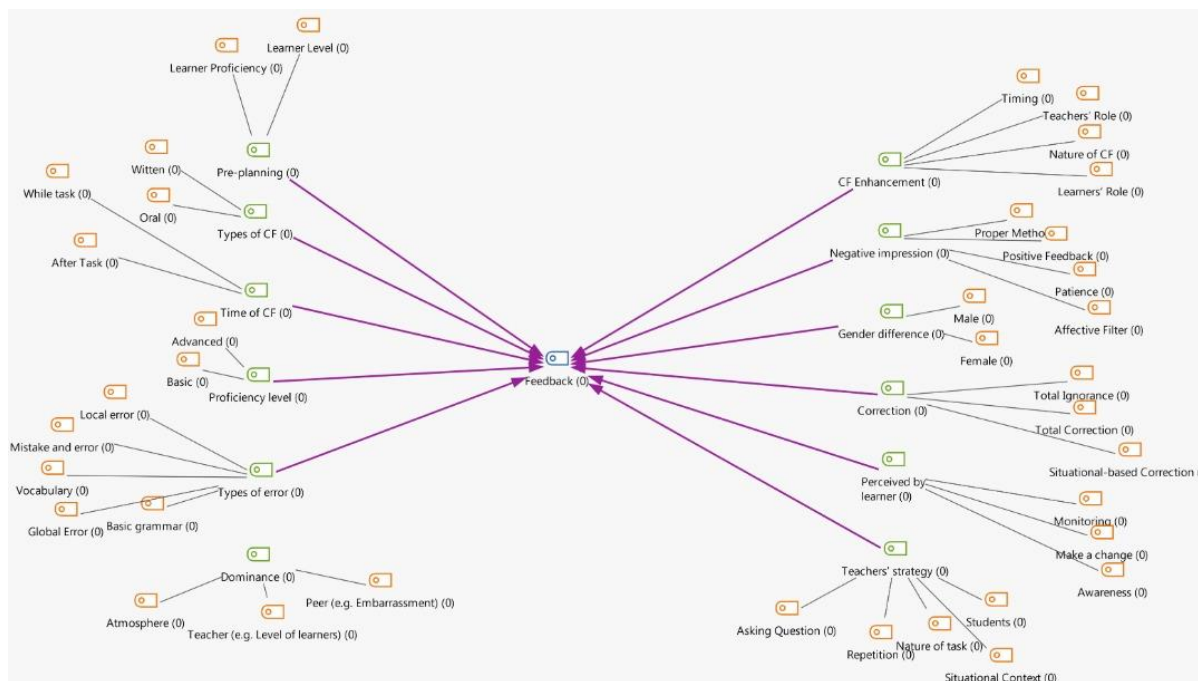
Learner Level (0)
Learner Proficiency (0)
Pre-planning (0)
Witten (0)
While task (0)
Oral (0)
Types of CF (0)
After Task (0)
Time of CF (0)
Advanced (0)
Basic (0)
Proficiency level (0)
Local error (0)
Mistake and error (0)
Vocabulary (0)
Types of error (0)
Basic grammar (0)
Global Error (0)
Dominance (0)
Peer (e.g. Embarrassment) (0)
Atmosphere (0)
Teacher (e.g. Level of learners) (0)
Feedback (0)
Timing (0)
Teachers' Role (0)
Nature of CF (0)
CF Enhancement (0)
Learners' Role (0)
Proper Metho
Negative impression (0)
Positive Feedback (0)
Patience (0)
Affective Filter (0)
Male (0)
Gender difference (0)
Female (0)
Total Ignorance (0)
Correction (0)
Total Correction (0)
Situational-based Correction
Perceived by learner (0)
Monitoring (0)
Make a change (0)
Awareness (0)
Teachers' strategy (0)
Students (0)
Asking Question (0)
Nature of task (0)
Repetition (0)
Situational Context (0)